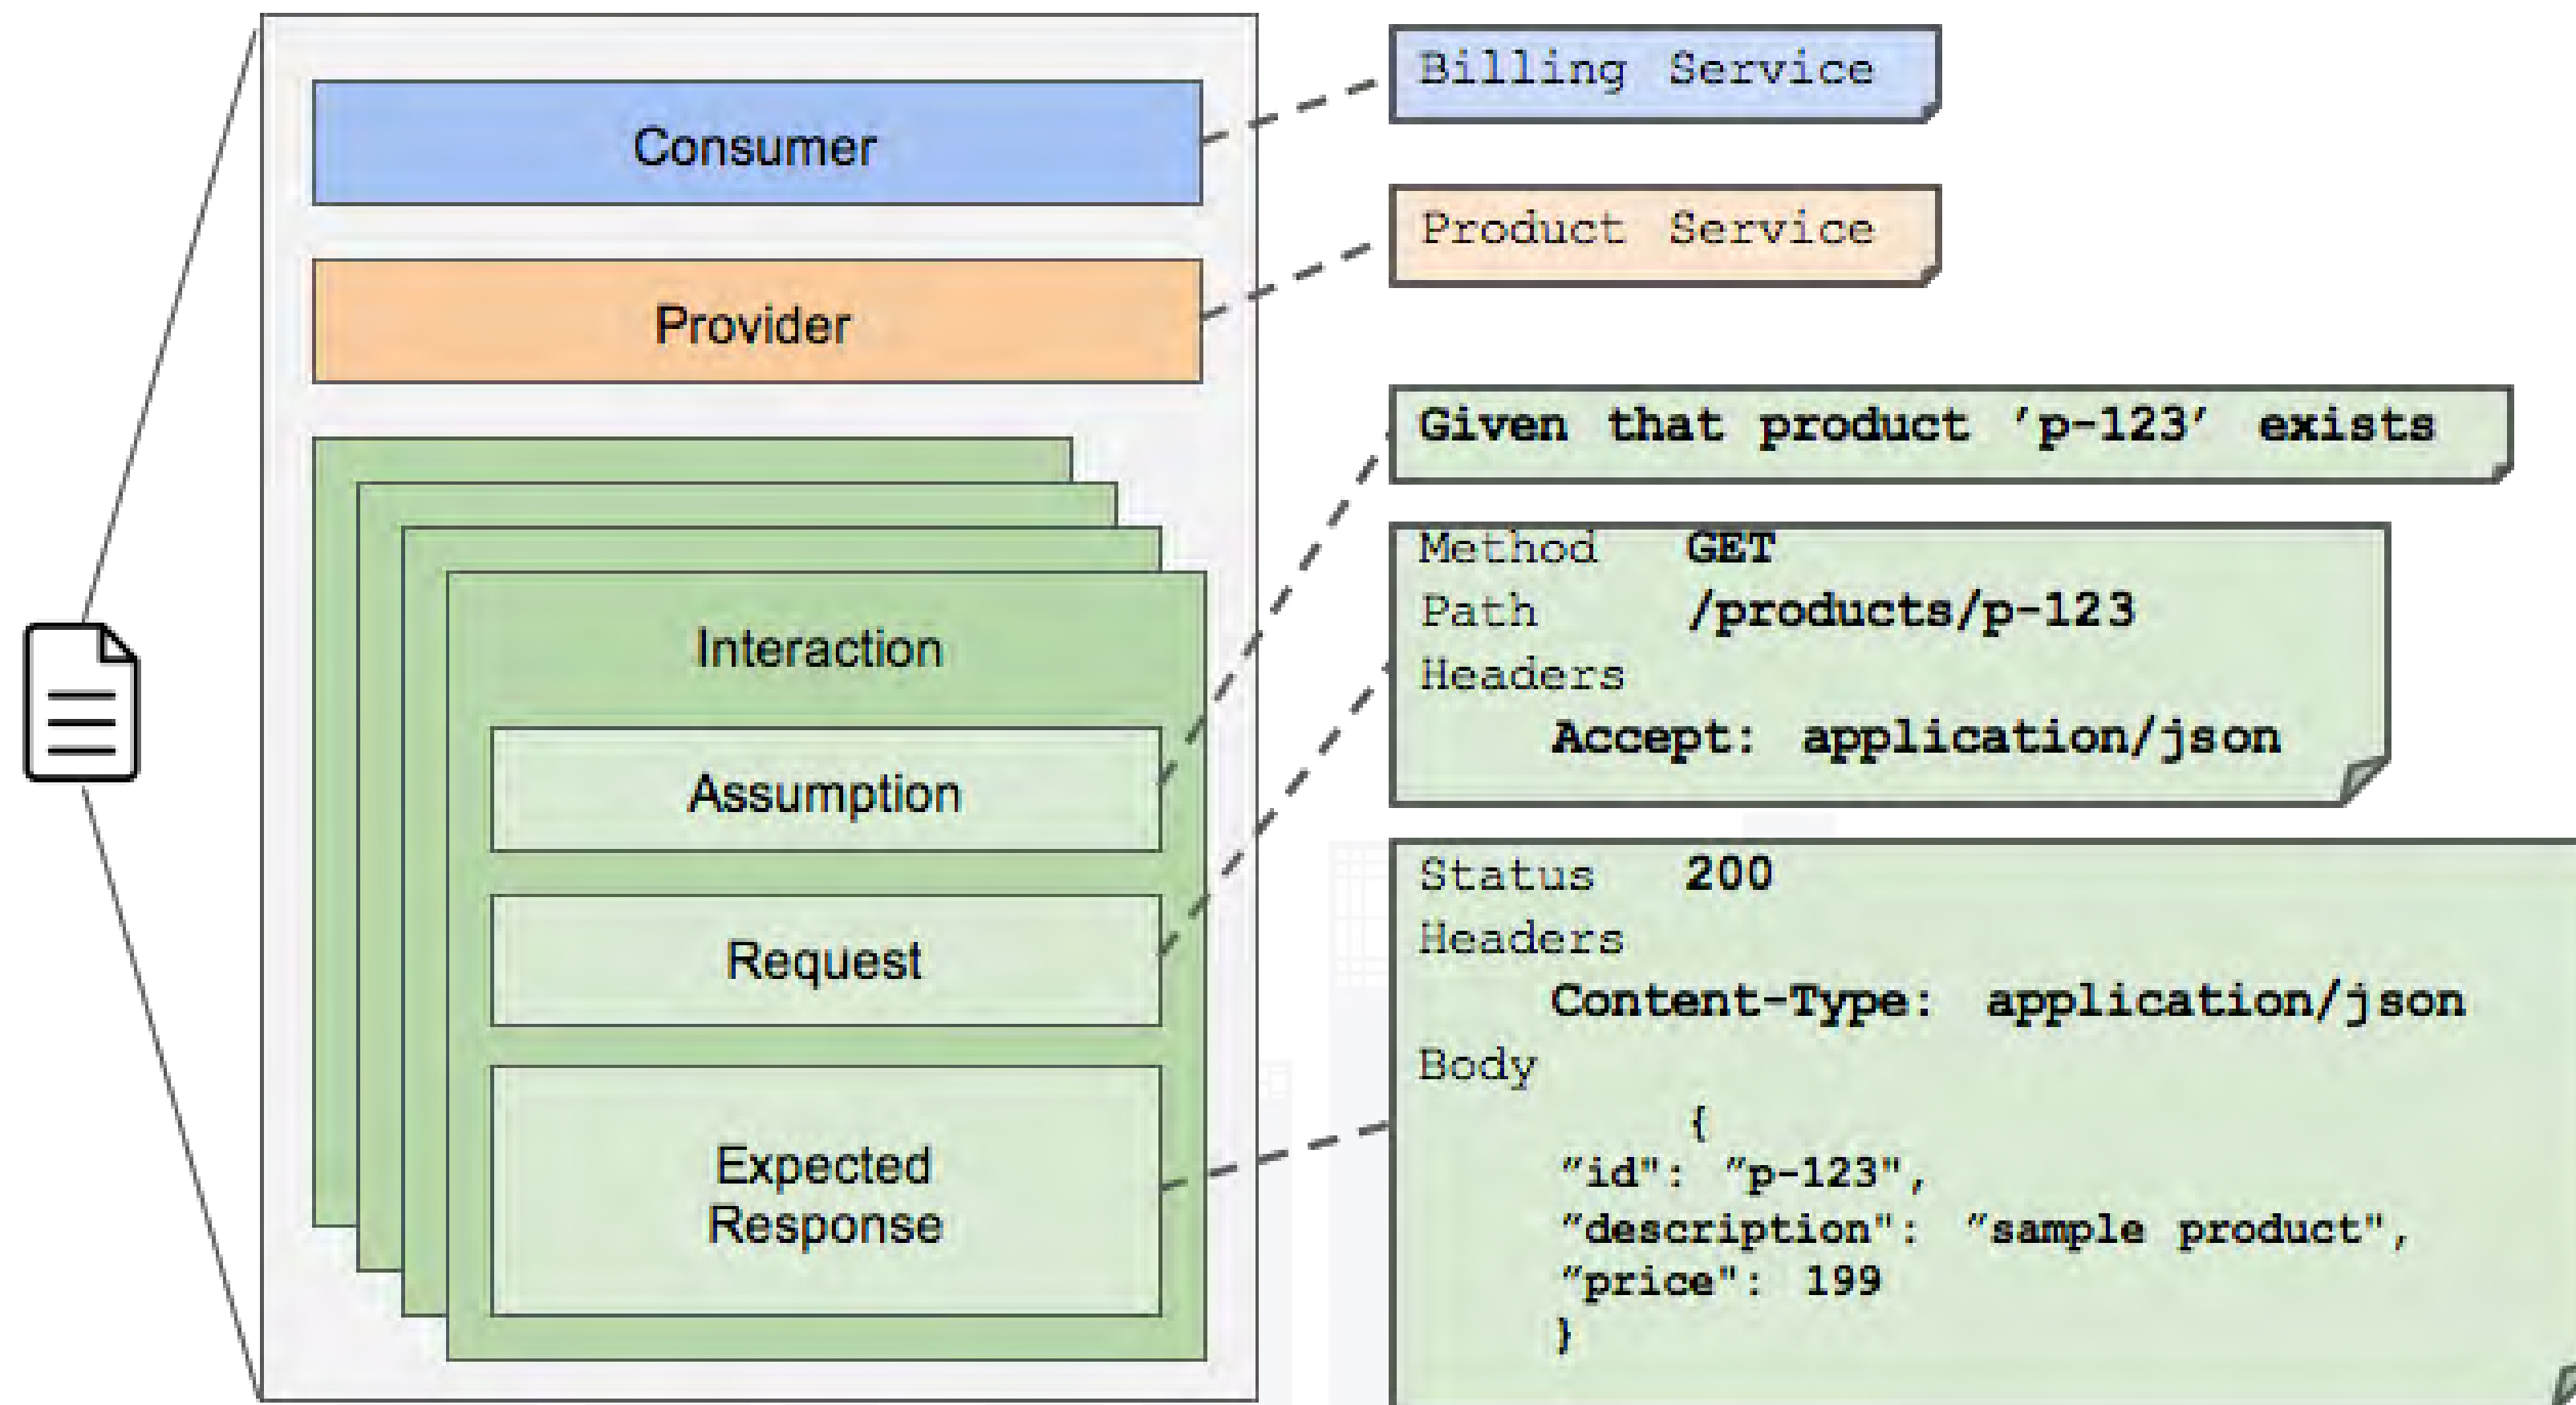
Consumer

Provider

Interaction

Assumption

Request

Expected Response

Billing Service

Product Service

Given that product 'p-123' exists

Method GET
Path /products/p-123
Headers
Accept: application/json

Status 200
Headers
Content-Type: application/json
Body
{
"id": "p-123",
"description": "sample product",
"price": 199
}